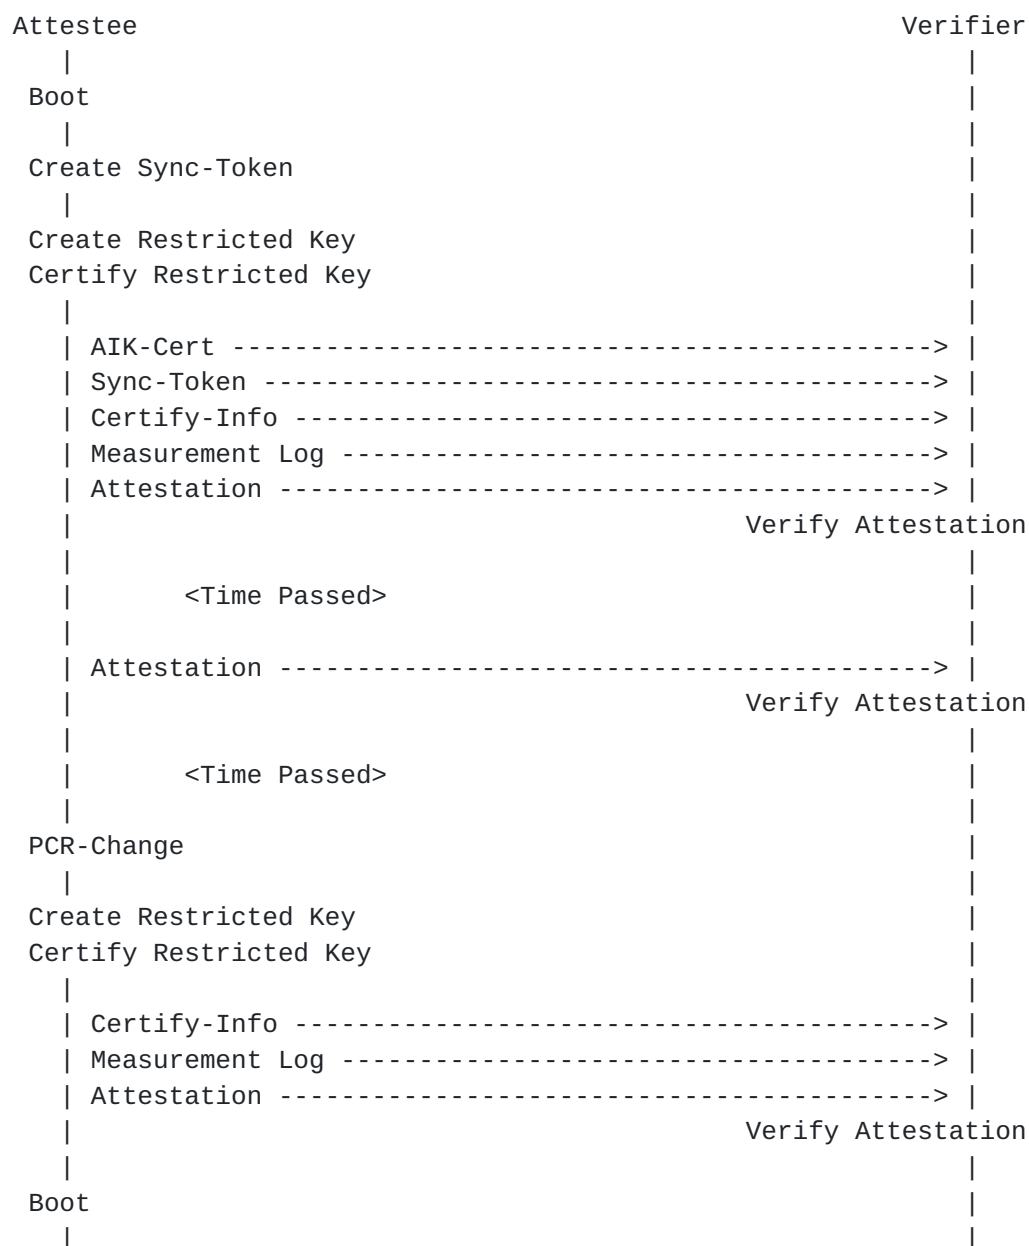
Attestee                                                                Verifier
   |                                                                       |
 Boot                                                                      |
   |                                                                       |
 Create Sync-Token                                                         |
   |                                                                       |
 Create Restricted Key                                                     |
 Certify Restricted Key                                                    |
   |                                                                       |
   | AIK-Cert ---------------------------------------------------------> |
   | Sync-Token -------------------------------------------------------> |
   | Certify-Info -----------------------------------------------------> |
   | Measurement Log --------------------------------------------------> |
   | Attestation ------------------------------------------------------> |
   |                                                   Verify Attestation
   |                                                                       |
   |       <Time Passed>                                                   |
   |                                                                       |
   | Attestation ------------------------------------------------------> |
   |                                                   Verify Attestation
   |                                                                       |
   |       <Time Passed>                                                   |
   |                                                                       |
 PCR-Change                                                                |
   |                                                                       |
 Create Restricted Key                                                     |
 Certify Restricted Key                                                    |
   |                                                                       |
   | Certify-Info -----------------------------------------------------> |
   | Measurement Log --------------------------------------------------> |
   | Attestation ------------------------------------------------------> |
   |                                                   Verify Attestation
   |                                                                       |
 Boot                                                                      |
   |                                                                       |